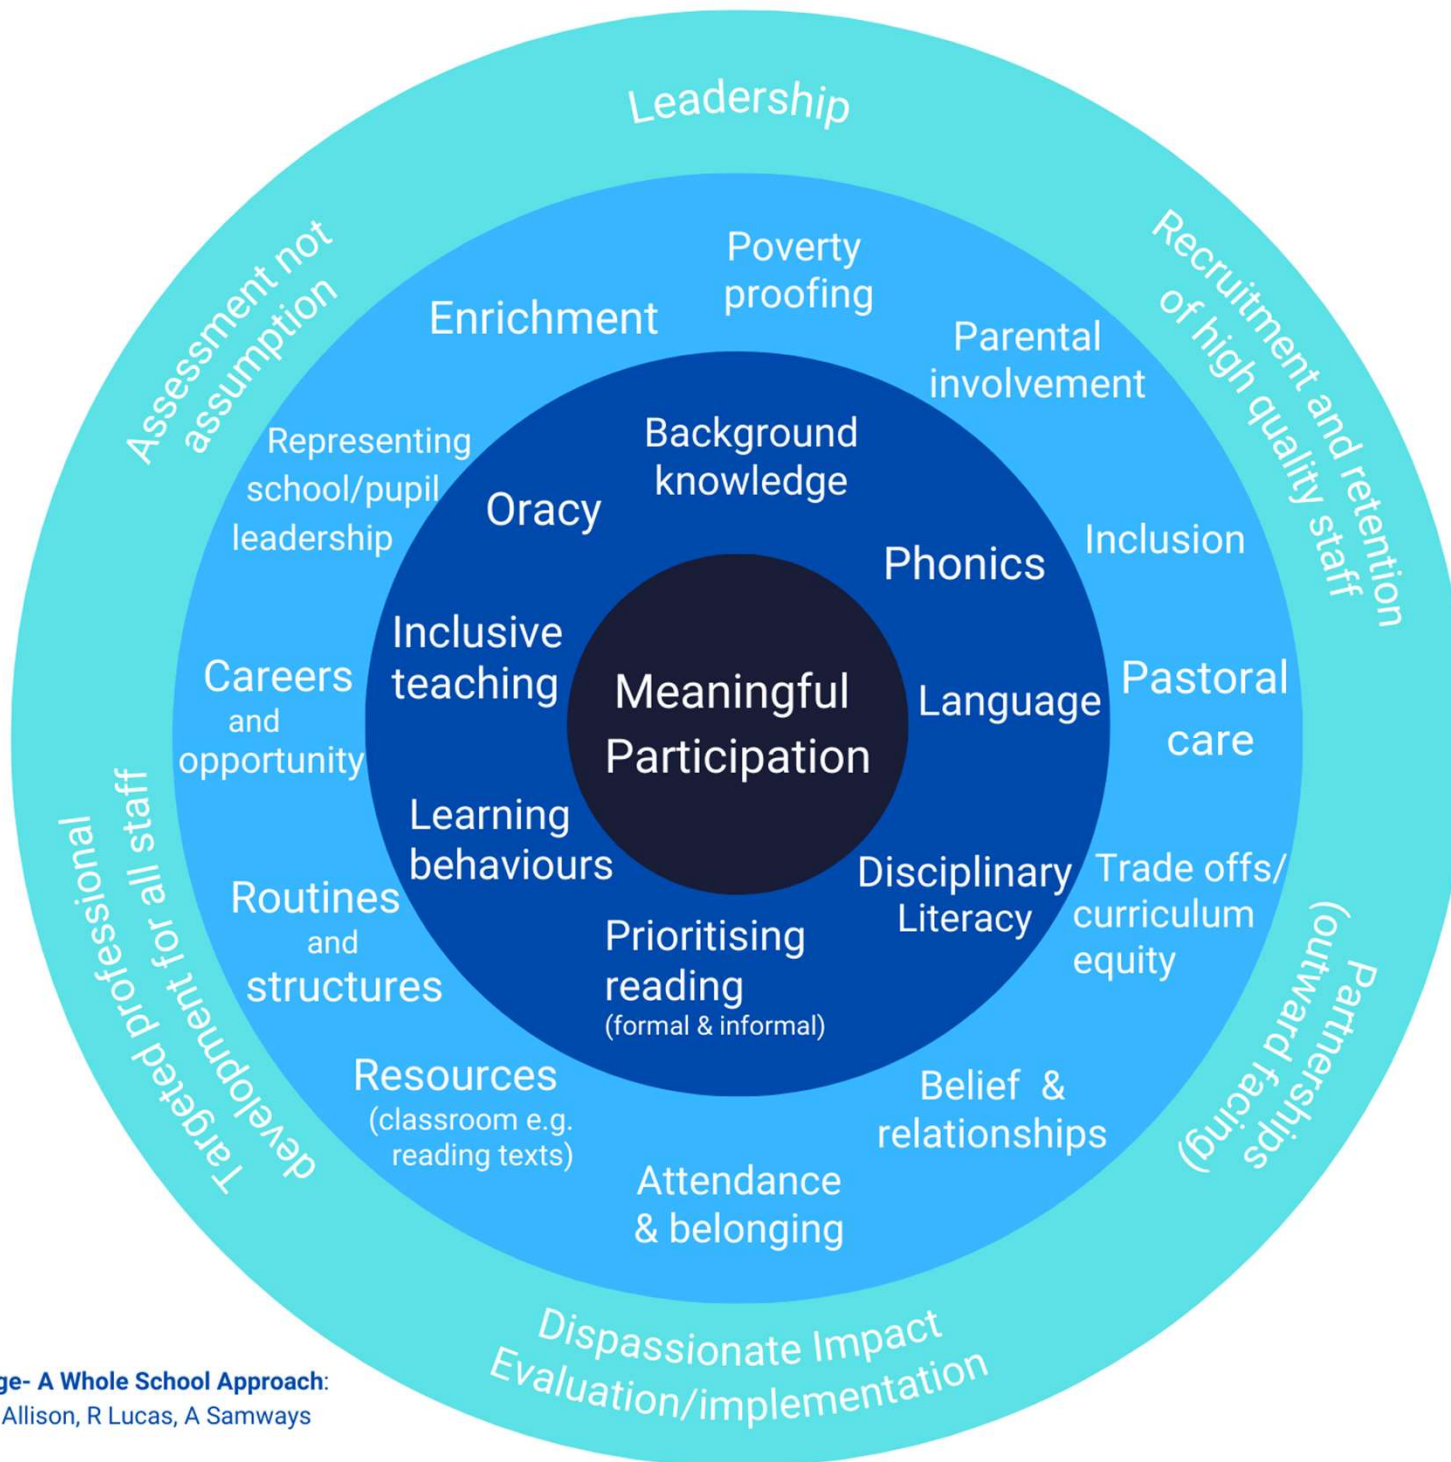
Leadership

Recruitment and retention of high quality staff

Partnerships (outward facing)

Dispassionate Impact Evaluation/implementation

Targeted professional development for all staff

Assessment not assumption

Enrichment

Poverty proofing

Parental involvement

Inclusion

Pastoral care

Trade offs/ curriculum equity

Belief & relationships

Attendance & belonging

Resources (classroom e.g. reading texts)

Routines and structures

Careers and opportunity

Representing school/pupil leadership

Oracy

Background knowledge

Phonics

Language

Disciplinary Literacy

Prioritising reading (formal & informal)

Learning behaviours

Inclusive teaching

Meaningful Participation

ge- A Whole School Approach:
Allison, R Lucas, A Samways